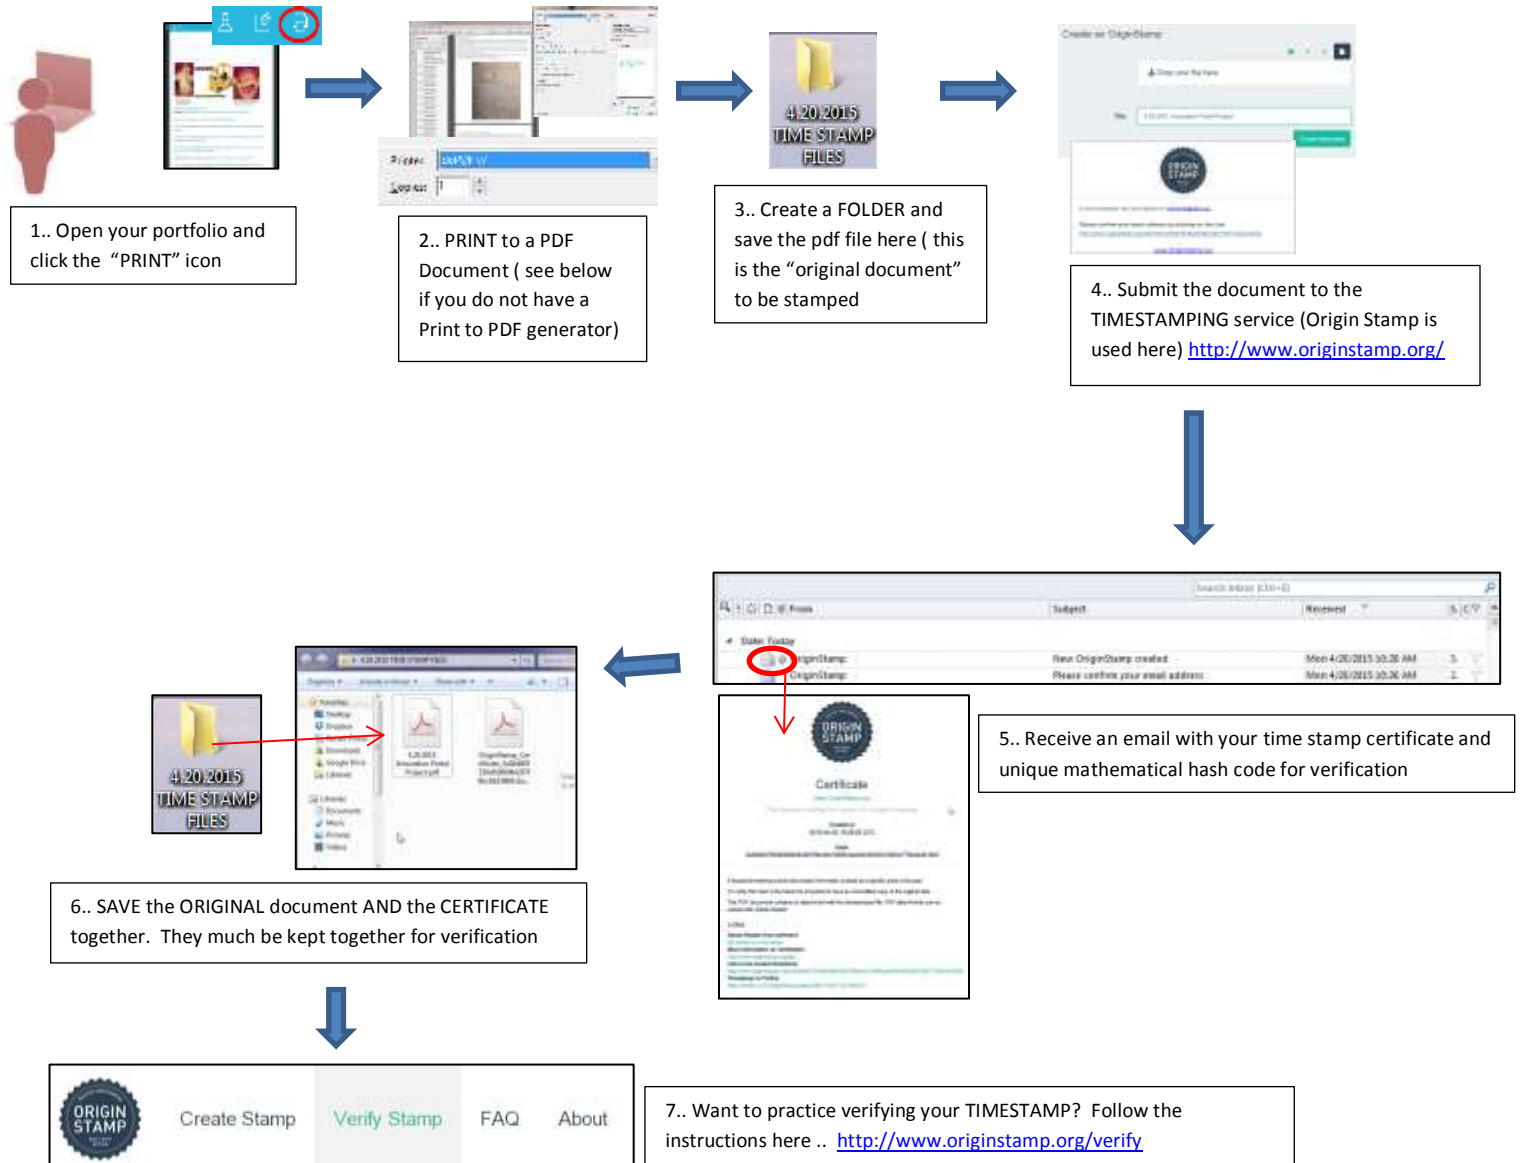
1.. Open your portfolio and click the “PRINT” icon

Printer: 

2.. PRINT to a PDF Document ( see below if you do not have a Print to PDF generator)

4.20.2015 TIME STAMP FILES

3.. Create a FOLDER and save the pdf file here ( this is the “original document” to be stamped

Create an OriginStamp

ORIGIN STAMP

4.. Submit the document to the TIMESTAMPING service (Origin Stamp is used here) http://www.originstamp.org/

Subject

Received

Date: Today

OriginStamp

New OriginStamp created

Mon 4/20/2015 10:36 AM

OriginStamp

Please confirm your email address

Mon 4/20/2015 10:36 AM

ORIGIN STAMP

Certificate

5.. Receive an email with your time stamp certificate and unique mathematical hash code for verification

4.20.2015 TIME STAMP FILES

6.. SAVE the ORIGINAL document AND the CERTIFICATE together. They much be kept together for verification

ORIGIN STAMP

Create Stamp

Verify Stamp

FAQ

About

7.. Want to practice verifying your TIMESTAMP? Follow the instructions here .. http://www.originstamp.org/verify